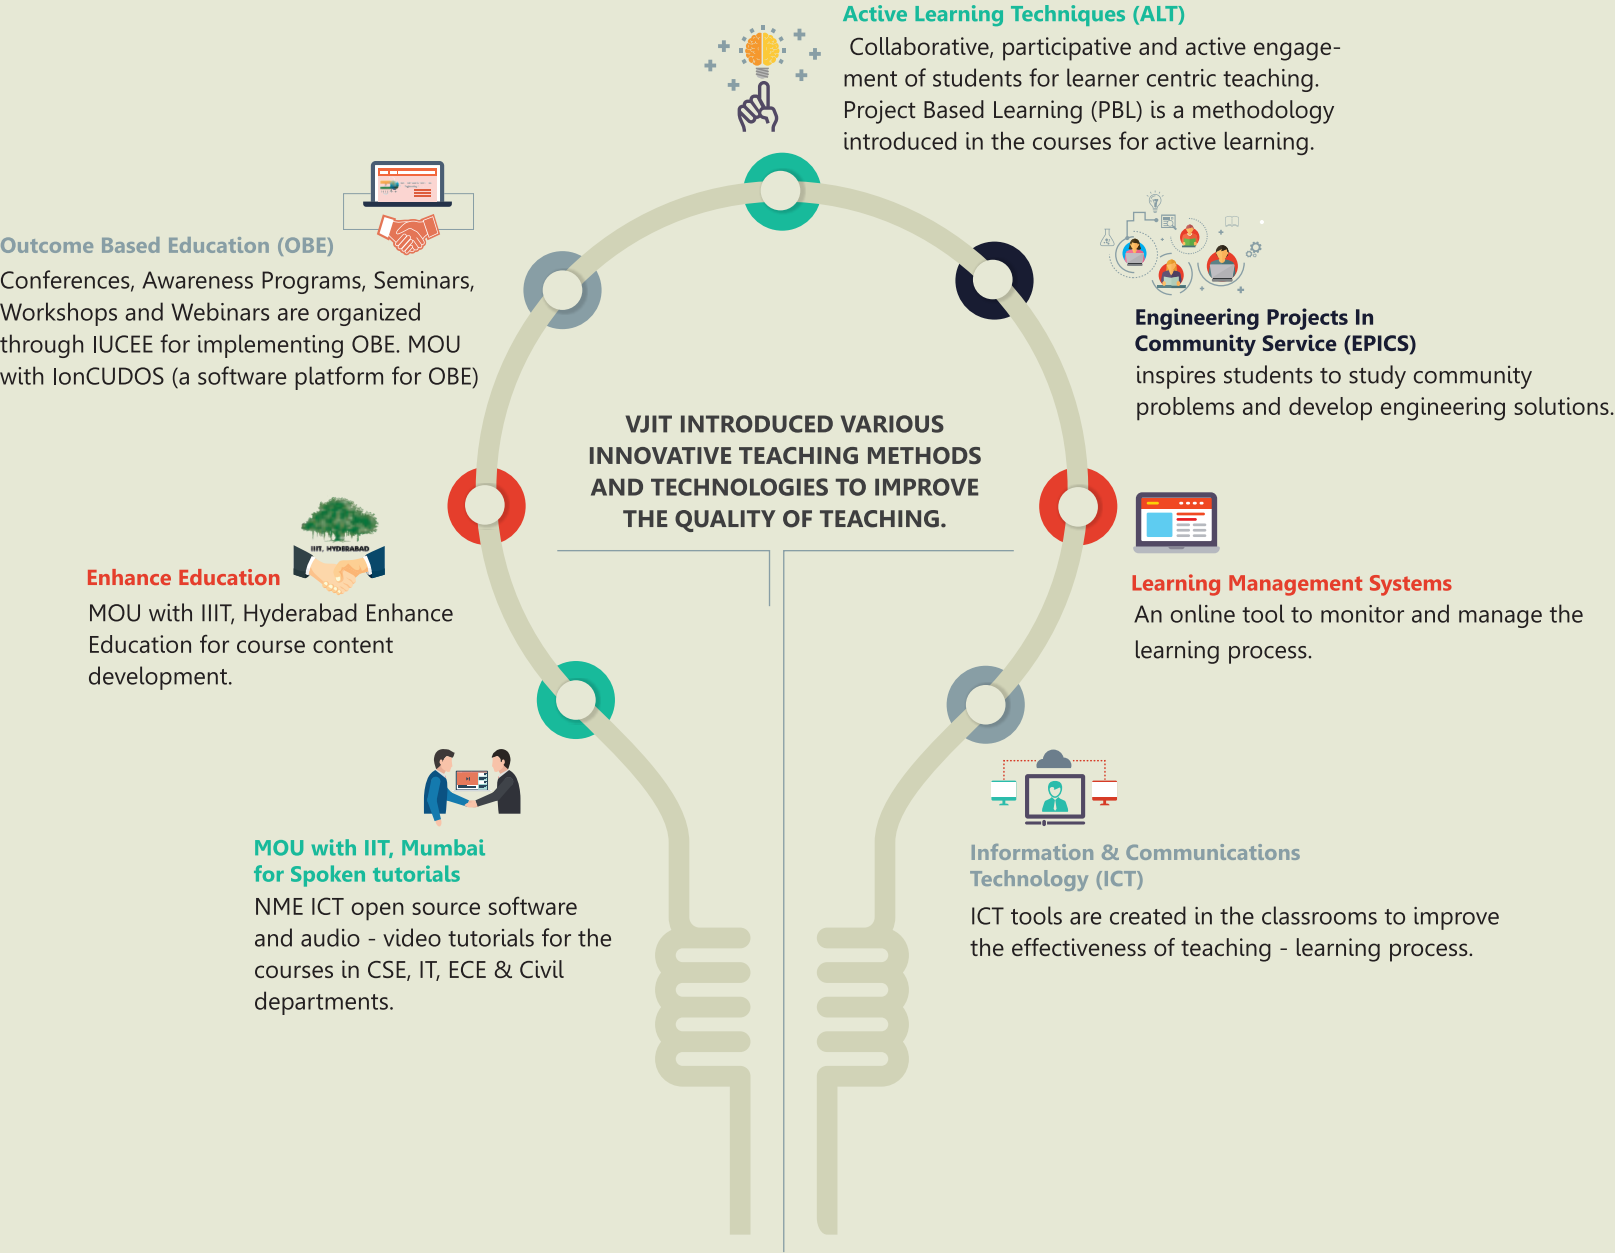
Active Learning Techniques (ALT)

Collaborative, participative and active engagement of students for learner centric teaching. Project Based Learning (PBL) is a methodology introduced in the courses for active learning.

Outcome Based Education (OBE)

Conferences, Awareness Programs, Seminars, Workshops and Webinars are organized through IUCEE for implementing OBE. MOU with IonCUDOS (a software platform for OBE)

Engineering Projects In Community Service (EPICS)

inspires students to study community problems and develop engineering solutions.

VJIT INTRODUCED VARIOUS INNOVATIVE TEACHING METHODS AND TECHNOLOGIES TO IMPROVE THE QUALITY OF TEACHING.

IIIT, HYDERABAD

Enhance Education

MOU with IIIT, Hyderabad Enhance Education for course content development.

Learning Management Systems

An online tool to monitor and manage the learning process.

MOU with IIT, Mumbai for Spoken tutorials

NME ICT open source software and audio - video tutorials for the courses in CSE, IT, ECE & Civil departments.

Information & Communications Technology (ICT)

ICT tools are created in the classrooms to improve the effectiveness of teaching - learning process.